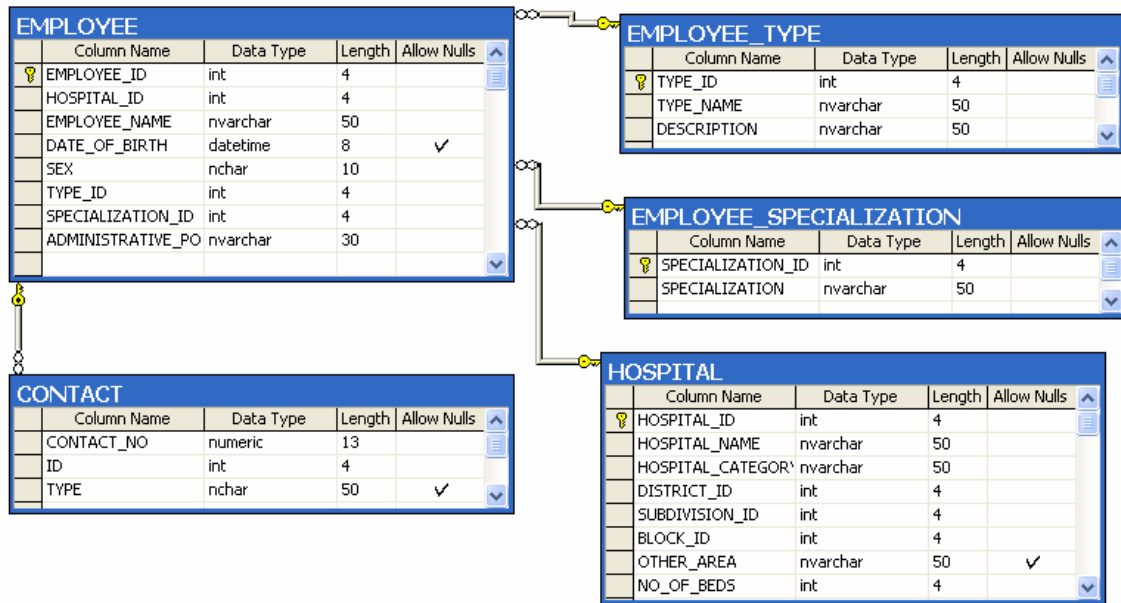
EMPLOYEE

| Column Name | Data Type | Length | Allow Nulls |
|---|---|---|---|
| EMPLOYEE_ID | int | 4 | |
| HOSPITAL_ID | int | 4 | |
| EMPLOYEE_NAME | nvarchar | 50 | |
| DATE_OF_BIRTH | datetime | 8 | ✓ |
| SEX | nchar | 10 | |
| TYPE_ID | int | 4 | |
| SPECIALIZATION_ID | int | 4 | |
| ADMINISTRATIVE_PO | nvarchar | 30 | |

EMPLOYEE_TYPE

| Column Name | Data Type | Length | Allow Nulls |
|---|---|---|---|
| TYPE_ID | int | 4 | |
| TYPE_NAME | nvarchar | 50 | |
| DESCRIPTION | nvarchar | 50 | |

EMPLOYEE_SPECIALIZATION

| Column Name | Data Type | Length | Allow Nulls |
|---|---|---|---|
| SPECIALIZATION_ID | int | 4 | |
| SPECIALIZATION | nvarchar | 50 | |

CONTACT

| Column Name | Data Type | Length | Allow Nulls |
|---|---|---|---|
| CONTACT_NO | numeric | 13 | |
| ID | int | 4 | |
| TYPE | nchar | 50 | ✓ |

HOSPITAL

| Column Name | Data Type | Length | Allow Nulls |
|---|---|---|---|
| HOSPITAL_ID | int | 4 | |
| HOSPITAL_NAME | nvarchar | 50 | |
| HOSPITAL_CATEGORY | nvarchar | 50 | |
| DISTRICT_ID | int | 4 | |
| SUBDIVISION_ID | int | 4 | |
| BLOCK_ID | int | 4 | |
| OTHER_AREA | nvarchar | 50 | ✓ |
| NO_OF_BEDS | int | 4 | |